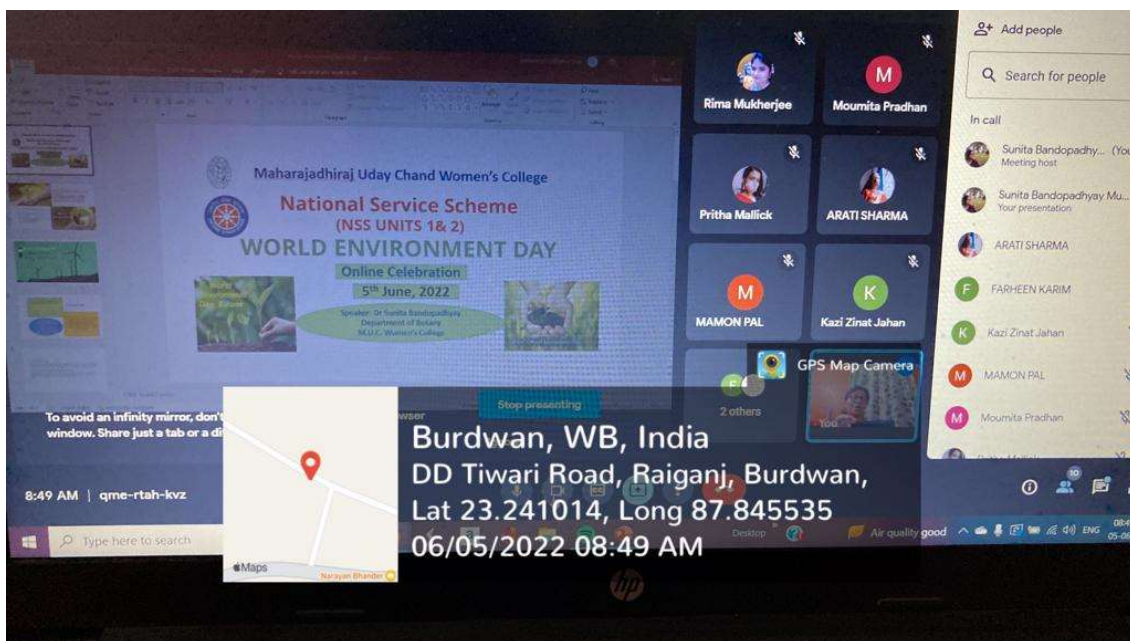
Maharajadhiraj Uday Chand Women's College
National Service Scheme
(NSS UNITS 1& 2)
WORLD ENVIRONMENT DAY
Online Celebration
5th June, 2022
Speaker: Dr Sunita Bandopadhyay
Department of Botany
M.U.C. Women's College

Rima Mukherjee
Moumita Pradhan
Pritha Mallick
ARATI SHARMA
MAMON PAL
Kazi Zinat Jahan
2 others
You

Add people
Search for people
In call
Sunita Bandopadhy... (You)
Meeting host
Sunita Bandopadhyay Mu...
Your presentation
ARATI SHARMA
FARHEEN KARIM
Kazi Zinat Jahan
MAMON PAL
Moumita Pradhan

To avoid an infinity mirror, don't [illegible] wser window. Share just a tab or a di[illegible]
Stop presenting
8:49 AM | qme-rtah-kvz
Type here to search
Desktop
Air quality good
ENG

GPS Map Camera
Burdwan, WB, India
DD Tiwari Road, Raiganj, Burdwan,
Lat 23.241014, Long 87.845535
06/05/2022 08:49 AM
Maps
Narayan Bhander